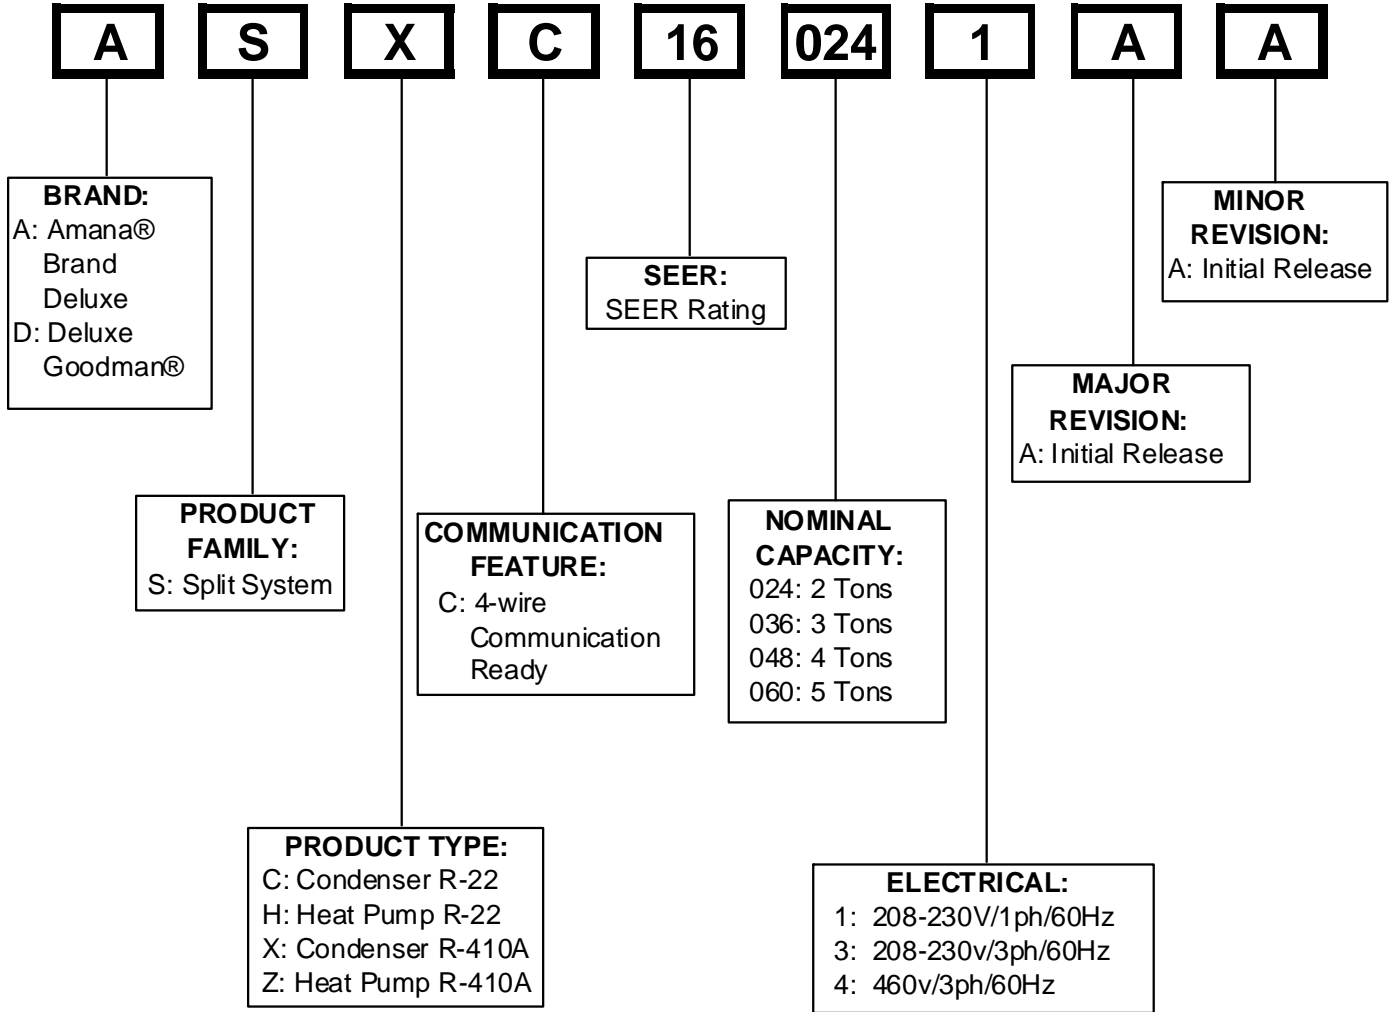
A S X C 16 024 1 A A

BRAND:
A: Amana® Brand Deluxe
D: Deluxe Goodman®

PRODUCT FAMILY:
S: Split System

PRODUCT TYPE:
C: Condenser R-22
H: Heat Pump R-22
X: Condenser R-410A
Z: Heat Pump R-410A

COMMUNICATION FEATURE:
C: 4-wire Communication Ready

SEER:
SEER Rating

NOMINAL CAPACITY:
024: 2 Tons
036: 3 Tons
048: 4 Tons
060: 5 Tons

ELECTRICAL:
1: 208-230V/1ph/60Hz
3: 208-230v/3ph/60Hz
4: 460v/3ph/60Hz

MAJOR REVISION:
A: Initial Release

MINOR REVISION:
A: Initial Release